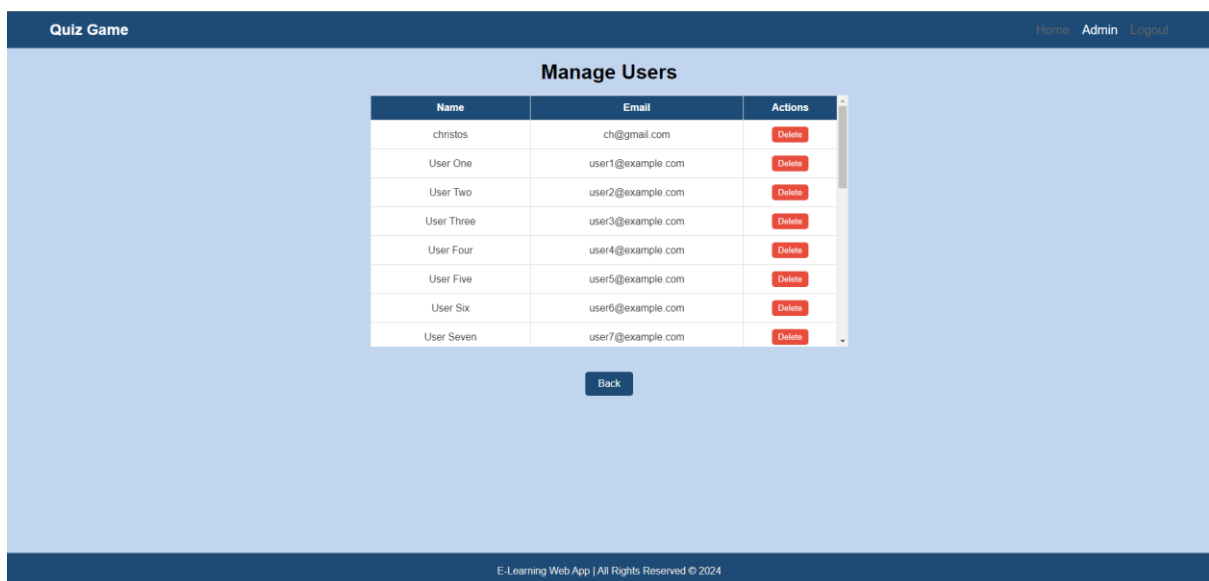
Quiz Game

Home Admin Logout

Manage Users

| Name | Email | Actions |
|---|---|---|
| christos | ch@gmail.com | Delete |
| User One | user1@example.com | Delete |
| User Two | user2@example.com | Delete |
| User Three | user3@example.com | Delete |
| User Four | user4@example.com | Delete |
| User Five | user5@example.com | Delete |
| User Six | user6@example.com | Delete |
| User Seven | user7@example.com | Delete |

Back

E-Learning Web App | All Rights Reserved © 2024